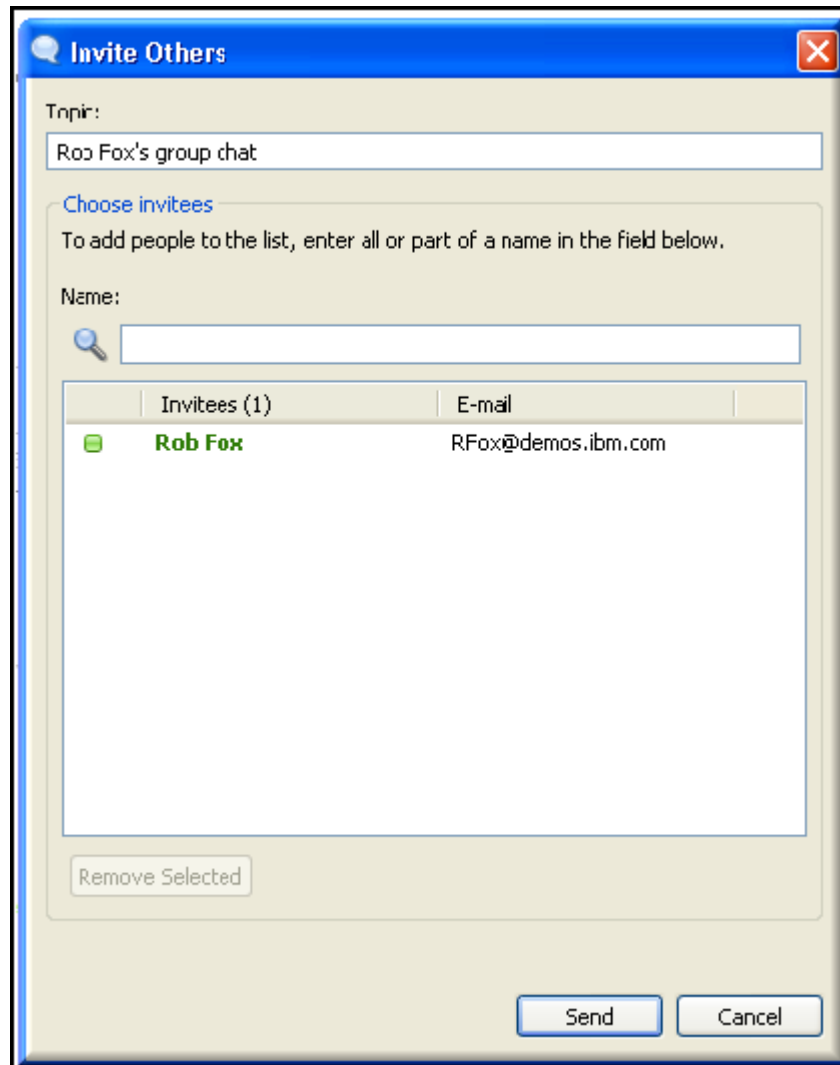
Invite Others

Topic:

Rob Fox's group chat

Choose invitees

To add people to the list, enter all or part of a name in the field below.

Name:

| | Invitees (1) | E-mail |
|---|---|---|
| | Rob Fox | RFox@demos.ibm.com |

Remove Selected

Send

Cancel